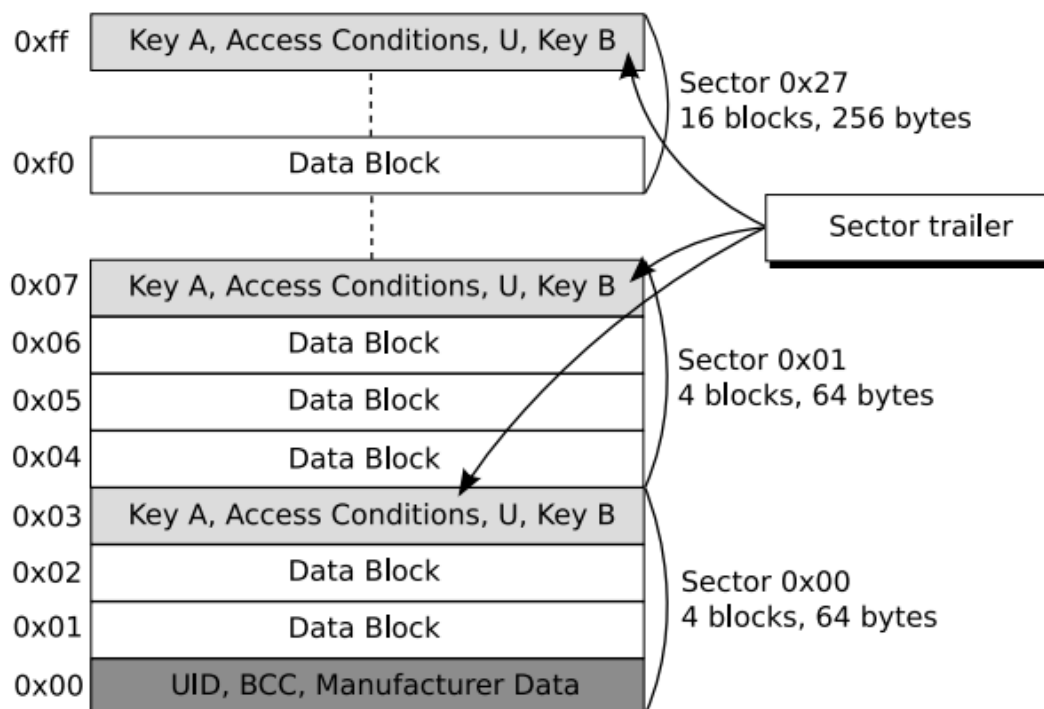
0xff Key A, Access Conditions, U, Key B

Sector 0x27
16 blocks, 256 bytes

0xf0 Data Block

Sector trailer

0x07 Key A, Access Conditions, U, Key B
0x06 Data Block
0x05 Data Block
0x04 Data Block

Sector 0x01
4 blocks, 64 bytes

0x03 Key A, Access Conditions, U, Key B
0x02 Data Block
0x01 Data Block
0x00 UID, BCC, Manufacturer Data

Sector 0x00
4 blocks, 64 bytes